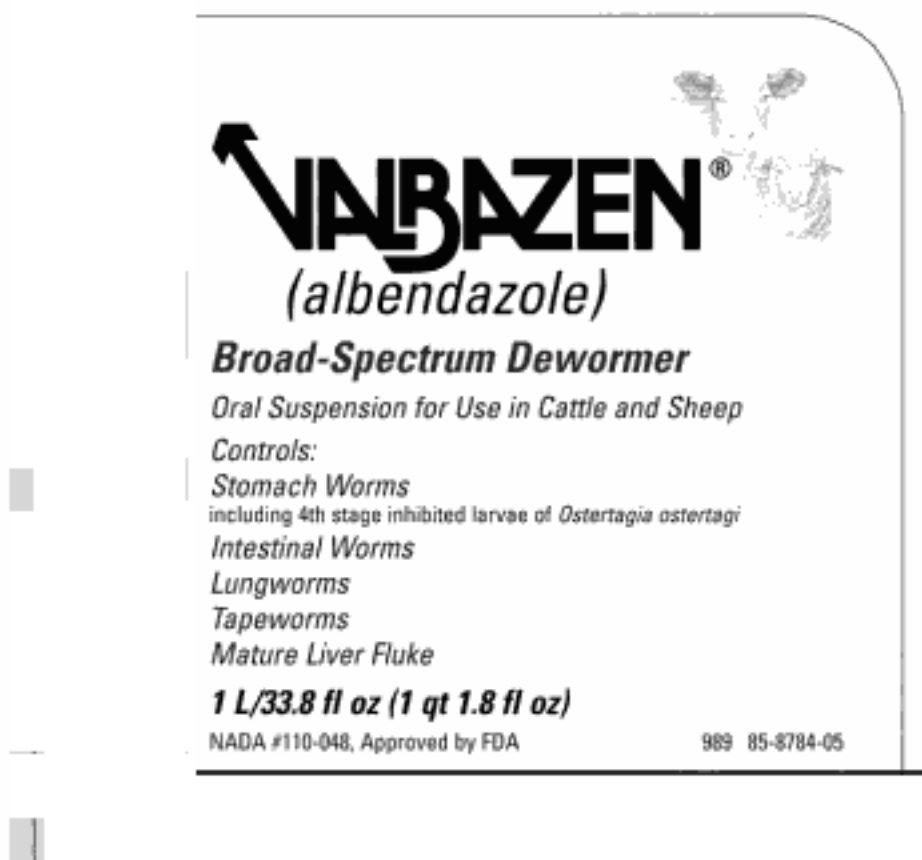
VALBAZEN®
(albendazole)
Broad-Spectrum Dewormer
Oral Suspension for Use in Cattle and Sheep
Controls:
Stomach Worms
including 4th stage inhibited larvae of Ostertagia ostertagi
Intestinal Worms
Lungworms
Tapeworms
Mature Liver Fluke
1 L/33.8 fl oz (1 qt 1.8 fl oz)
NADA #110-048, Approved by FDA
989 85-8784-05